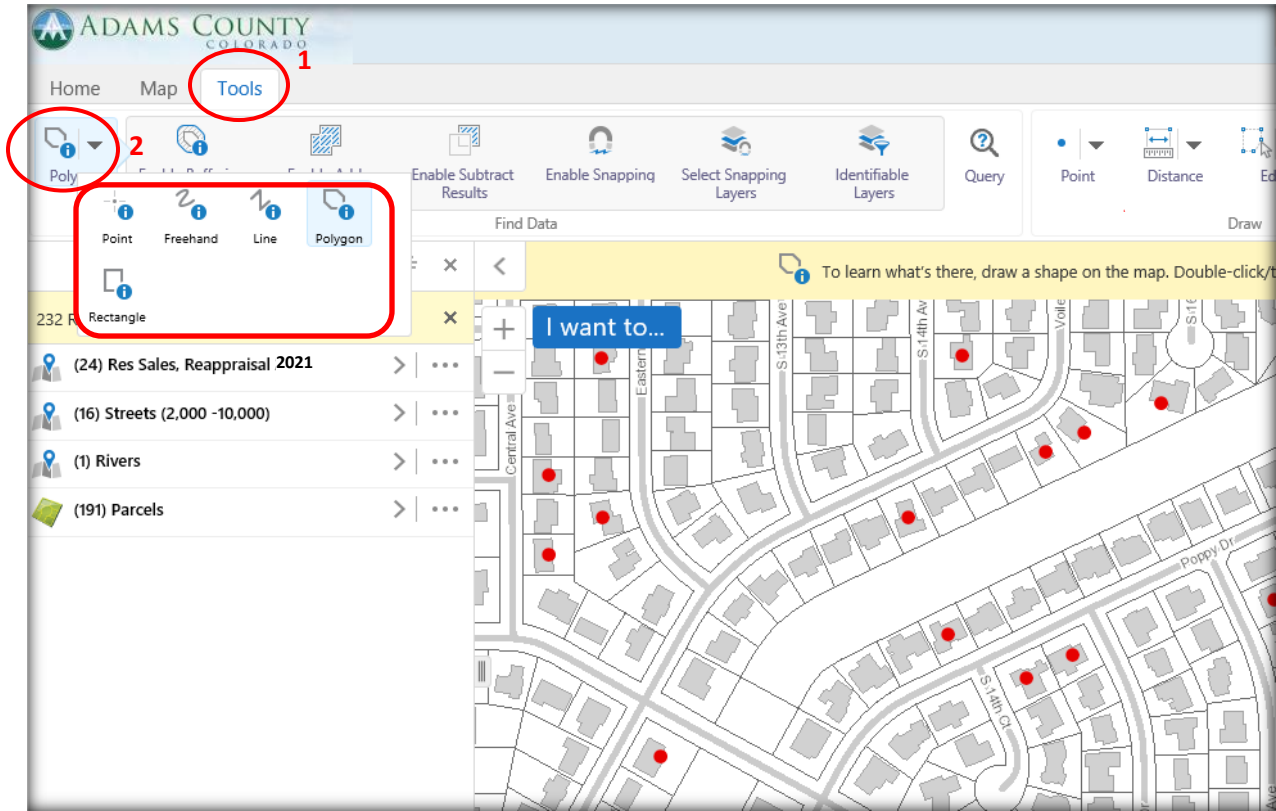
ADAMS COUNTY
COLORADO

1

Home Map Tools

2

Poly

Enable Subtract Results

Enable Snapping

Select Snapping Layers

Identifiable Layers

Query

Point

Distance

Ed

Find Data

Draw

Point Freehand Line Polygon

Rectangle

To learn what's there, draw a shape on the map. Double-click/t

232 R

I want to...

(24) Res Sales, Reappraisal 2021

(16) Streets (2,000 -10,000)

(1) Rivers

(191) Parcels

S 13th Ave

S 14th Av

Voile

Eastern

Central Ave

Poppy Dr

S 14th Ct